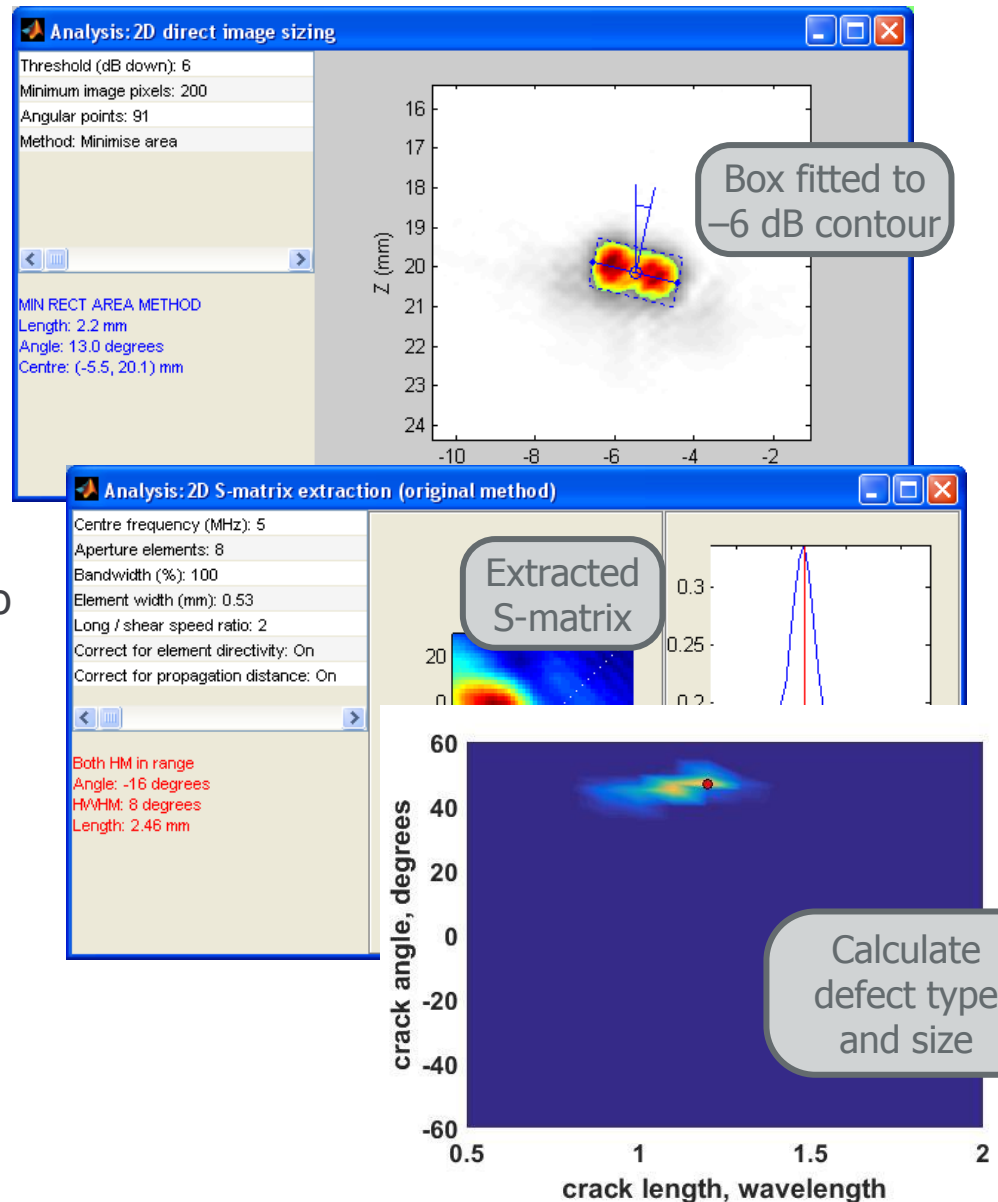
Analysis: 2D direct image sizing

Threshold (dB down): 6
Minimum image pixels: 200
Angular points: 91
Method: Minimise area

MIN RECT AREA METHOD
Length: 2.2 mm
Angle: 13.0 degrees
Centre: (-5.5, 20.1) mm

Z (mm)
16
17
18
19
20
21
22
23
24
-10 -8 -6 -4 -2

Box fitted to –6 dB contour

Analysis: 2D S-matrix extraction (original method)

Centre frequency (MHz): 5
Aperture elements: 8
Bandwidth (%): 100
Element width (mm): 0.53
Long / shear speed ratio: 2
Correct for element directivity: On
Correct for propagation distance: On

Both HM in range
Angle: -16 degrees
HWHM: 8 degrees
Length: 2.46 mm

Extracted S-matrix

20
0

0.3
0.25
0.2

o

60
40
20
0
-20
-40
-60
crack angle, degrees
0.5 1 1.5 2
crack length, wavelength

Calculate defect type and size